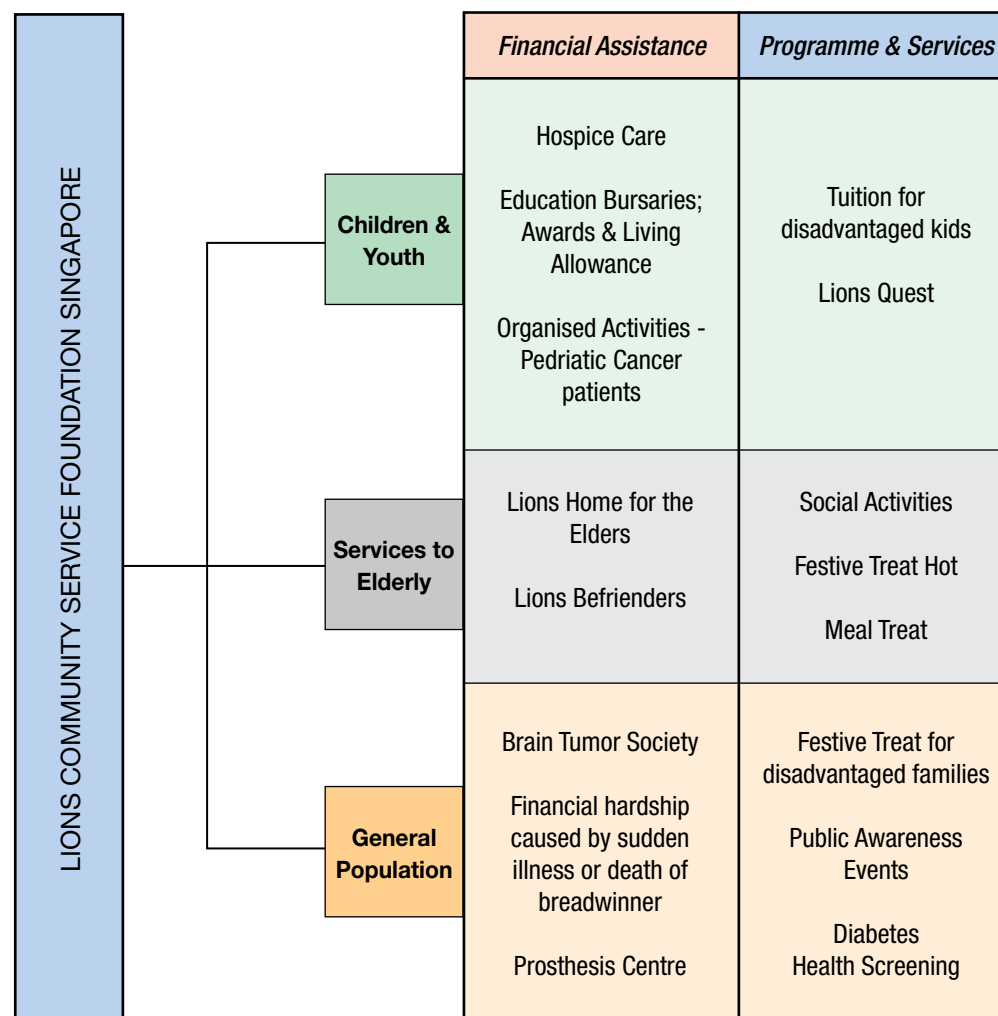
LIONS COMMUNITY SERVICE FOUNDATION SINGAPORE

| | Financial Assistance | Programme & Services |
|---|---|---|
| Children & Youth | Hospice Care<br>Education Bursaries; Awards & Living Allowance<br>Organised Activities - Pedriatic Cancer patients | Tuition for disadvantaged kids<br>Lions Quest |
| Services to Elderly | Lions Home for the Elders<br>Lions Befrienders | Social Activities<br>Festive Treat Hot<br>Meal Treat |
| General Population | Brain Tumor Society<br>Financial hardship caused by sudden illness or death of breadwinner<br>Prosthesis Centre | Festive Treat for disadvantaged families<br>Public Awareness Events<br>Diabetes Health Screening |